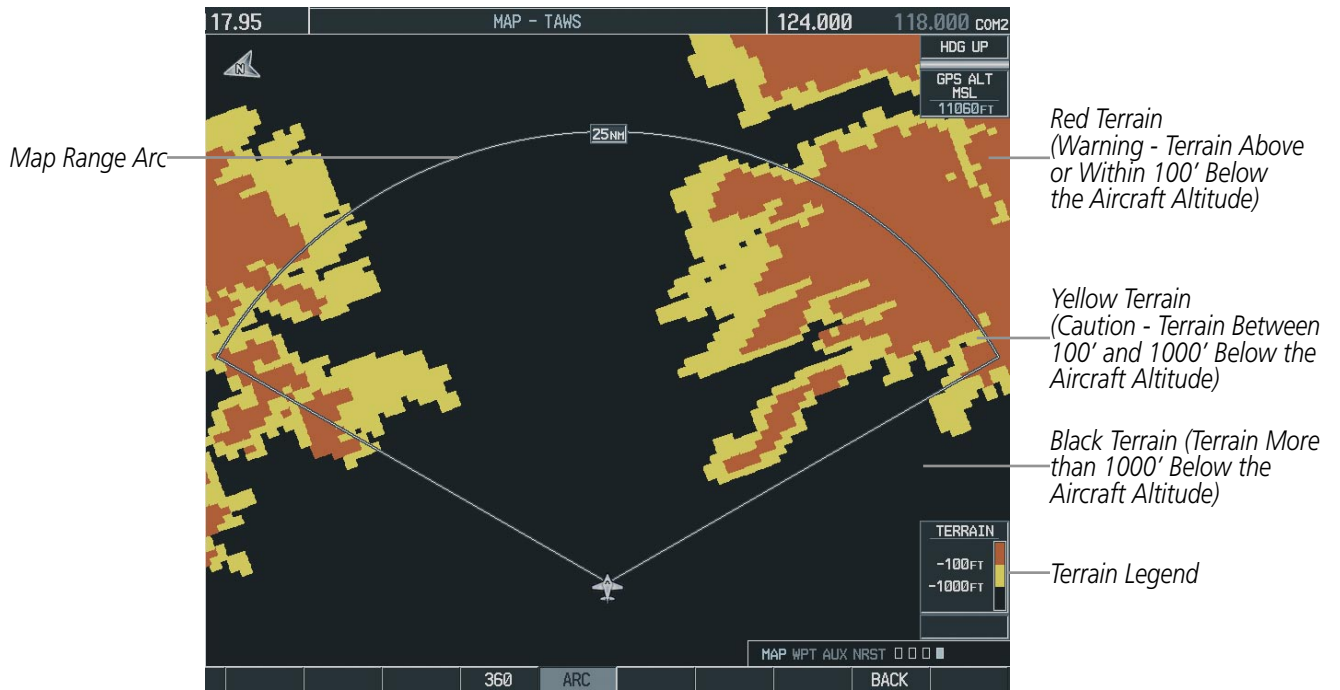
17.95 MAP - TAWS 124.000 118.000 COM2

HDG UP

GPS ALT MSL 11060FT

N

25NM

Map Range Arc

Red Terrain (Warning - Terrain Above or Within 100' Below the Aircraft Altitude)

Yellow Terrain (Caution - Terrain Between 100' and 1000' Below the Aircraft Altitude)

Black Terrain (Terrain More than 1000' Below the Aircraft Altitude)

TERRAIN
-100FT
-1000FT

Terrain Legend

MAP WPT AUX NRST □□□■

360 ARC BACK